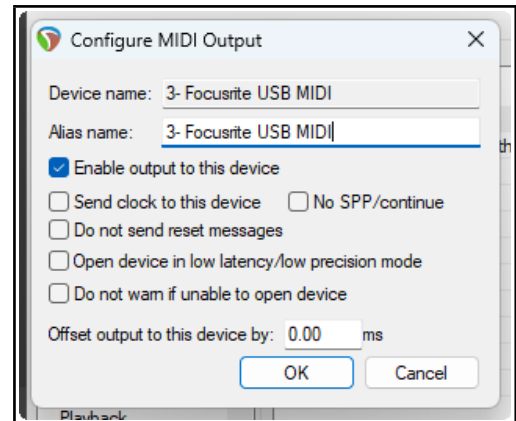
Configure MIDI Output

Device name: 3- Focusrite USB MIDI

Alias name: 3- Focusrite USB MIDI

Enable output to this device

Send clock to this device

No SPP/continue

Do not send reset messages

Open device in low latency/low precision mode

Do not warn if unable to open device

Offset output to this device by: 0.00 ms

OK

Cancel

th

Playback